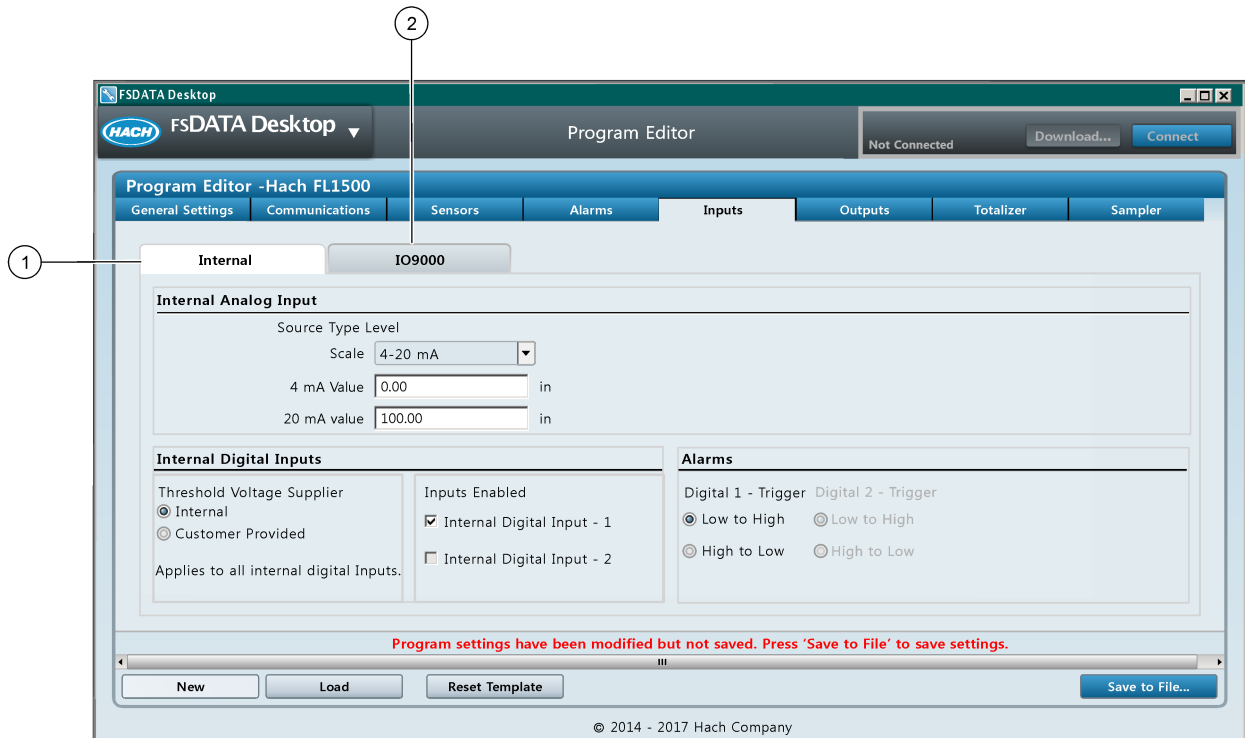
2

1

FSDATA Desktop

HACH FSDATA Desktop

Program Editor

Not Connected

Download...

Connect

Program Editor -Hach FL1500

General Settings | Communications | Sensors | Alarms | Inputs | Outputs | Totalizer | Sampler

Internal

IO9000

Internal Analog Input

Source Type Level

Scale 4-20 mA

4 mA Value 0.00 in

20 mA value 100.00 in

Internal Digital Inputs

Threshold Voltage Supplier

Internal

Customer Provided

Applies to all internal digital Inputs.

Inputs Enabled

Internal Digital Input - 1

Internal Digital Input - 2

Alarms

Digital 1 - Trigger Digital 2 - Trigger

Low to High Low to High

High to Low High to Low

Program settings have been modified but not saved. Press 'Save to File' to save settings.

New

Load

Reset Template

Save to File...

© 2014 - 2017 Hach Company